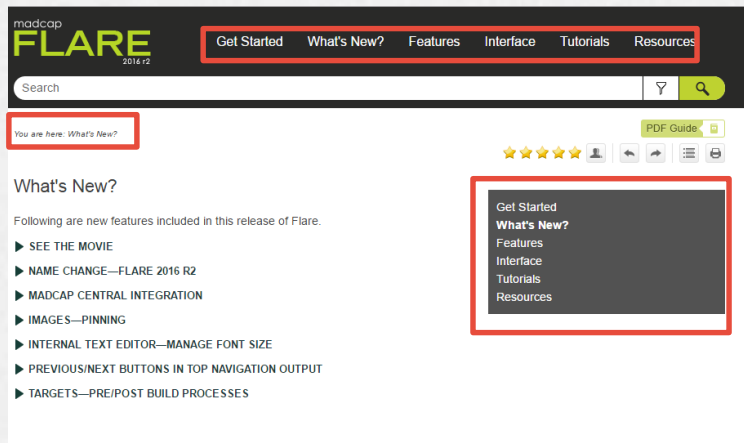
madcap
FLARE
2016 r2

Get Started What's New? Features Interface Tutorials Resources

Search

You are here: What's New?

PDF Guide

What's New?

Following are new features included in this release of Flare.

▶ SEE THE MOVIE

▶ NAME CHANGE—FLARE 2016 R2

▶ MADCAP CENTRAL INTEGRATION

▶ IMAGES—PINNING

▶ INTERNAL TEXT EDITOR—MANAGE FONT SIZE

▶ PREVIOUS/NEXT BUTTONS IN TOP NAVIGATION OUTPUT

▶ TARGETS—PRE/POST BUILD PROCESSES

Get Started
What's New?
Features
Interface
Tutorials
Resources